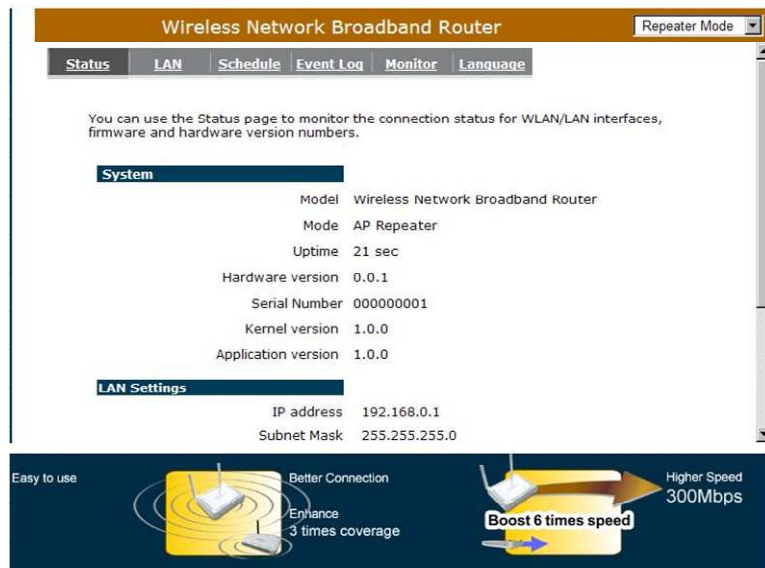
Wireless Network Broadband Router

Repeater Mode

Status | LAN | Schedule | Event Log | Monitor | Language

You can use the Status page to monitor the connection status for WLAN/LAN interfaces, firmware and hardware version numbers.

System

| | |
|---|---|
| Model | Wireless Network Broadband Router |
| Mode | AP Repeater |
| Uptime | 21 sec |
| Hardware version | 0.0.1 |
| Serial Number | 000000001 |
| Kernel version | 1.0.0 |
| Application version | 1.0.0 |

LAN Settings

| | |
|---|---|
| IP address | 192.168.0.1 |
| Subnet Mask | 255.255.255.0 |

Easy to use

Better Connection

Enhance 3 times coverage

Boost 6 times speed

Higher Speed 300Mbps